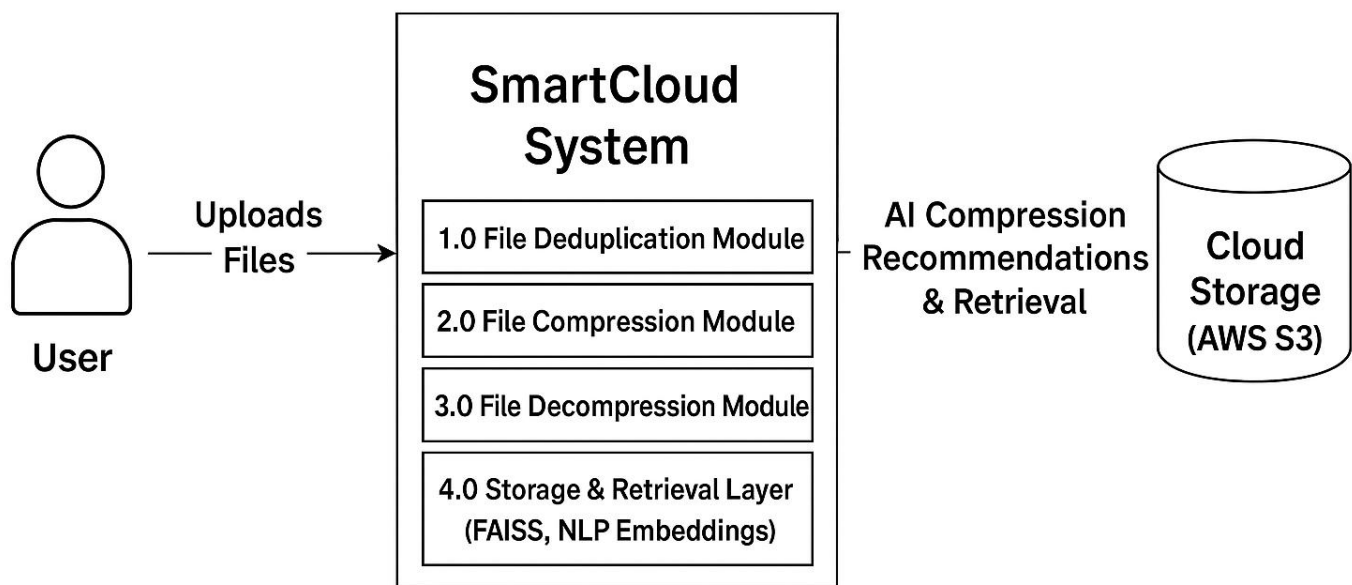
User

Uploads Files

SmartCloud System

1.0 File Deduplication Module

2.0 File Compression Module

3.0 File Decompression Module

4.0 Storage & Retrieval Layer (FAISS, NLP Embeddings)

AI Compression Recommendations & Retrieval

Cloud Storage (AWS S3)